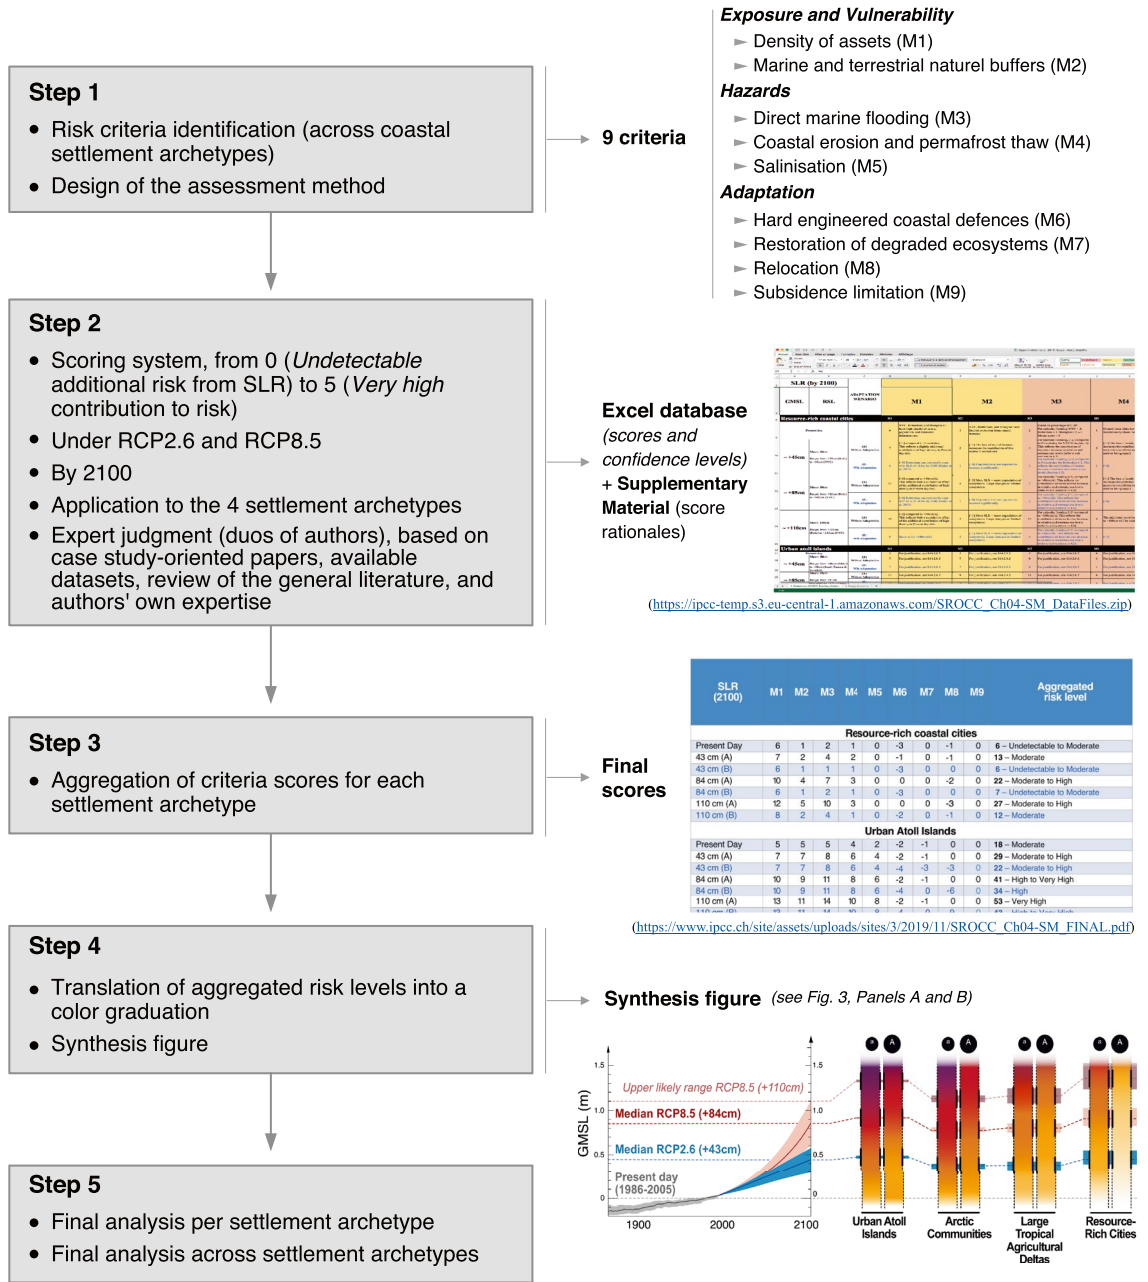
Step 1

- Risk criteria identification (across coastal settlement archetypes)
- Design of the assessment method

9 criteria

*Exposure and Vulnerability*
► Density of assets (M1)
► Marine and terrestrial naturel buffers (M2)
*Hazards*
► Direct marine flooding (M3)
► Coastal erosion and permafrost thaw (M4)
► Salinisation (M5)
*Adaptation*
► Hard engineered coastal defences (M6)
► Restoration of degraded ecosystems (M7)
► Relocation (M8)
► Subsidence limitation (M9)

Step 2

- Scoring system, from 0 (*Undetectable* additional risk from SLR) to 5 (*Very high* contribution to risk)
- Under RCP2.6 and RCP8.5
- By 2100
- Application to the 4 settlement archetypes
- Expert judgment (duos of authors), based on case study-oriented papers, available datasets, review of the general literature, and authors' own expertise

Excel database (*scores and confidence levels*) + Supplementary Material (score rationales)

SLR (by 2100) GMSL RSL ADAPTATION SCENARIO M1 M2 M3 M4
Resource-rich coastal cities
Urban atoll islands

(https://ipcc-temp.s3.eu-central-1.amazonaws.com/SROCC_Ch04-SM_DataFiles.zip)

Step 3

- Aggregation of criteria scores for each settlement archetype

Final scores

| SLR (2100) | M1 | M2 | M3 | M4 | M5 | M6 | M7 | M8 | M9 | Aggregated risk level |
|---|---|---|---|---|---|---|---|---|---|---|
| Resource-rich coastal cities | | | | | | | | | | |
| Present Day | 6 | 1 | 2 | 1 | 0 | -3 | 0 | -1 | 0 | 6 – Undetectable to Moderate |
| 43 cm (A) | 7 | 2 | 4 | 2 | 0 | -1 | 0 | -1 | 0 | 13 – Moderate |
| 43 cm (B) | 6 | 1 | 1 | 1 | 0 | -3 | 0 | 0 | 0 | 6 – Undetectable to Moderate |
| 84 cm (A) | 10 | 4 | 7 | 3 | 0 | 0 | 0 | -2 | 0 | 22 – Moderate to High |
| 84 cm (B) | 6 | 1 | 2 | 1 | 0 | -3 | 0 | 0 | 0 | 7 – Undetectable to Moderate |
| 110 cm (A) | 12 | 5 | 10 | 3 | 0 | 0 | 0 | -3 | 0 | 27 – Moderate to High |
| 110 cm (B) | 8 | 2 | 4 | 1 | 0 | -2 | 0 | -1 | 0 | 12 – Moderate |
| Urban Atoll Islands | | | | | | | | | | |
| Present Day | 5 | 5 | 5 | 4 | 2 | -2 | -1 | 0 | 0 | 18 – Moderate |
| 43 cm (A) | 7 | 7 | 8 | 6 | 4 | -2 | -1 | 0 | 0 | 29 – Moderate to High |
| 43 cm (B) | 7 | 7 | 8 | 6 | 4 | -4 | -3 | -3 | 0 | 22 – Moderate to High |
| 84 cm (A) | 10 | 9 | 11 | 8 | 6 | -2 | -1 | 0 | 0 | 41 – High to Very High |
| 84 cm (B) | 10 | 9 | 11 | 8 | 6 | -4 | 0 | -6 | 0 | 34 – High |
| 110 cm (A) | 13 | 11 | 14 | 10 | 8 | -2 | -1 | 0 | 0 | 53 – Very High |

(https://www.ipcc.ch/site/assets/uploads/sites/3/2019/11/SROCC_Ch04-SM_FINAL.pdf)

Step 4

- Translation of aggregated risk levels into a color graduation
- Synthesis figure

Synthesis figure (*see Fig. 3, Panels A and B*)

Upper likely range RCP8.5 (+110cm)
Median RCP8.5 (+84cm)
Median RCP2.6 (+43cm)
Present day (1986-2005)
GMSL (m)
1.5 1.0 0.5 0
1900 2000 2100
B A
Urban Atoll Islands
Arctic Communities
Large Tropical Agricultural Deltas
Resource-Rich Cities

Step 5

- Final analysis per settlement archetype
- Final analysis across settlement archetypes